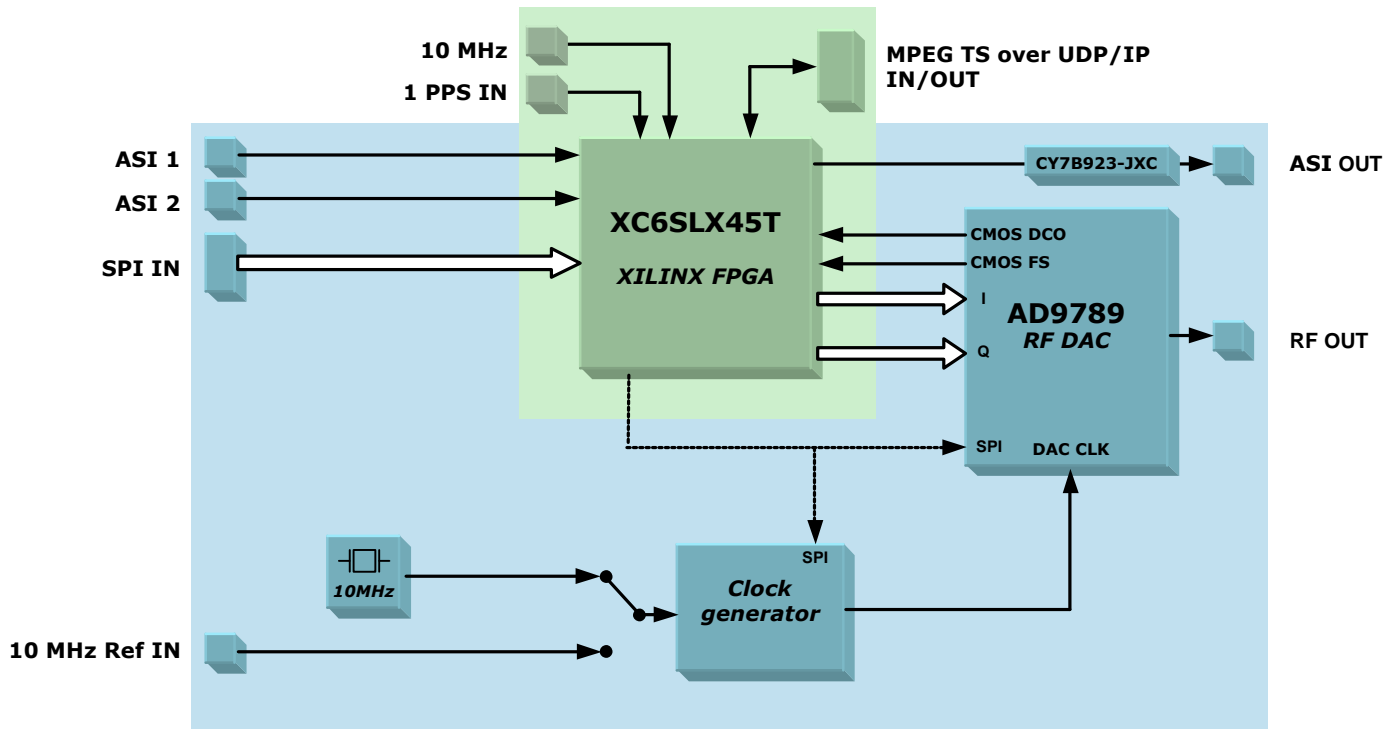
10 MHz

1 PPS IN

MPEG TS over UDP/IP IN/OUT

ASI 1

ASI 2

SPI IN

XC6SLX45T

XILINX FPGA

CY7B923-JXC

ASI OUT

CMOS DCO

CMOS FS

I

Q

AD9789

RF DAC

RF OUT

SPI

DAC CLK

SPI

Clock generator

10MHz

10 MHz Ref IN